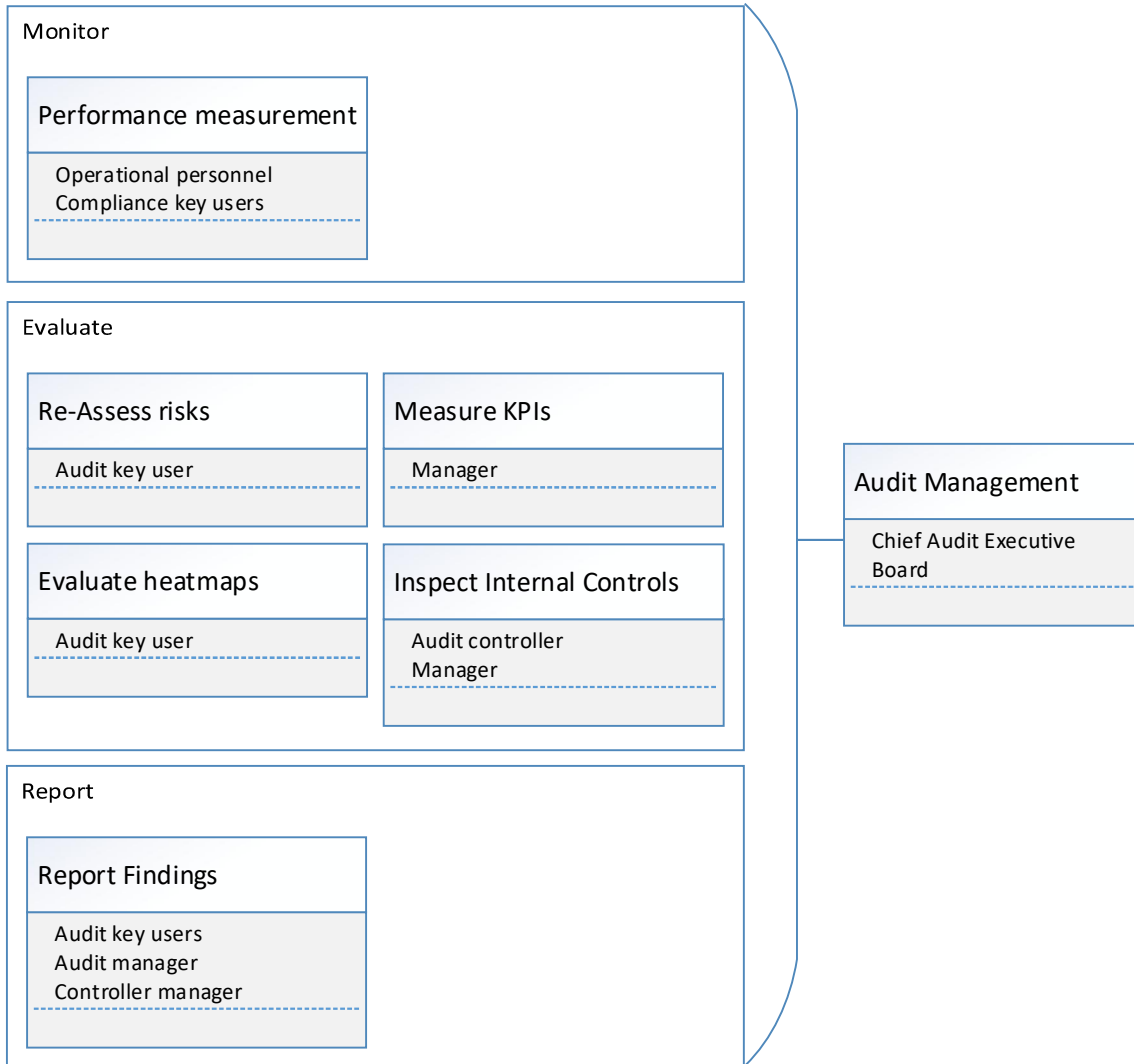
Monitor

Performance measurement

Operational personnel
Compliance key users

Evaluate

Re-Assess risks

Audit key user

Measure KPIs

Manager

Evaluate heatmaps

Audit key user

Inspect Internal Controls

Audit controller
Manager

Report

Report Findings

Audit key users
Audit manager
Controller manager

Audit Management

Chief Audit Executive
Board